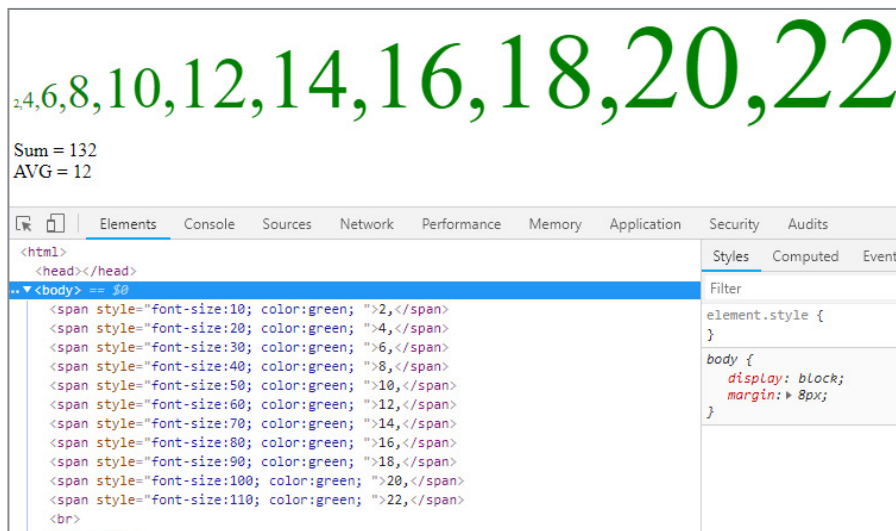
2,4,6,8,10,12,14,16,18,20,22

Sum = 132
AVG = 12

Elements Console Sources Network Performance Memory Application Security Audits

<html>
<head></head>
▼<body> == $0
<span style="font-size:10; color:green; ">2,</span>
<span style="font-size:20; color:green; ">4,</span>
<span style="font-size:30; color:green; ">6,</span>
<span style="font-size:40; color:green; ">8,</span>
<span style="font-size:50; color:green; ">10,</span>
<span style="font-size:60; color:green; ">12,</span>
<span style="font-size:70; color:green; ">14,</span>
<span style="font-size:80; color:green; ">16,</span>
<span style="font-size:90; color:green; ">18,</span>
<span style="font-size:100; color:green; ">20,</span>
<span style="font-size:110; color:green; ">22,</span>
<br>

Styles Computed Event

Filter

element.style {
}

body {
display: block;
margin: ▸ 8px;
}